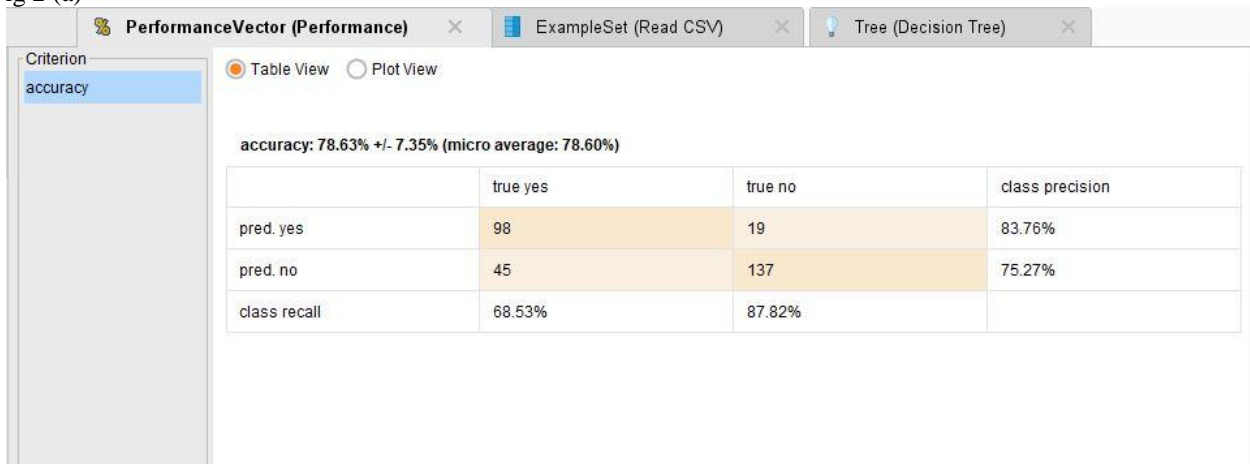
ig 2 (a)

PerformanceVector (Performance) ExampleSet (Read CSV) Tree (Decision Tree)

Criterion
accuracy

Table View Plot View

accuracy: 78.63% +/- 7.35% (micro average: 78.60%)

| | true yes | true no | class precision |
|---|---|---|---|
| pred. yes | 98 | 19 | 83.76% |
| pred. no | 45 | 137 | 75.27% |
| class recall | 68.53% | 87.82% | |